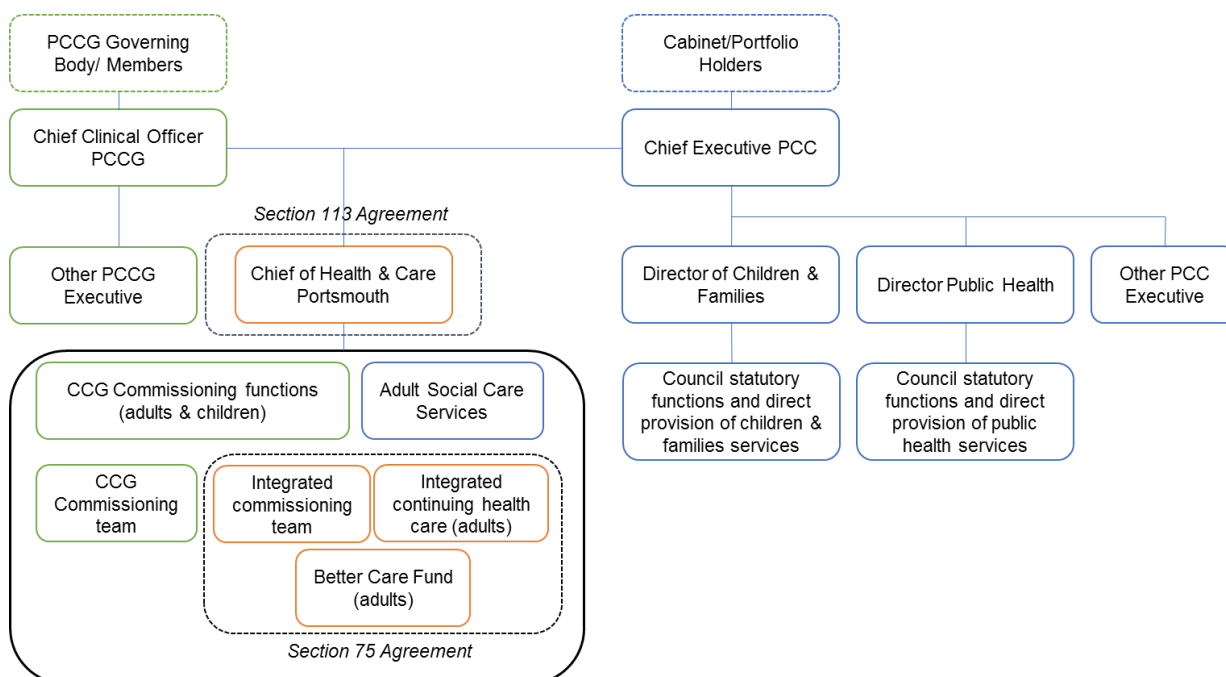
PCCG Governing Body/ Members

Chief Clinical Officer PCCG

Other PCCG Executive

Section 113 Agreement

Chief of Health & Care Portsmouth

CCG Commissioning functions (adults & children)

Adult Social Care Services

CCG Commissioning team

Integrated commissioning team

Integrated continuing health care (adults)

Better Care Fund (adults)

Section 75 Agreement

Cabinet/Portfolio Holders

Chief Executive PCC

Director of Children & Families

Director Public Health

Other PCC Executive

Council statutory functions and direct provision of children & families services

Council statutory functions and direct provision of public health services